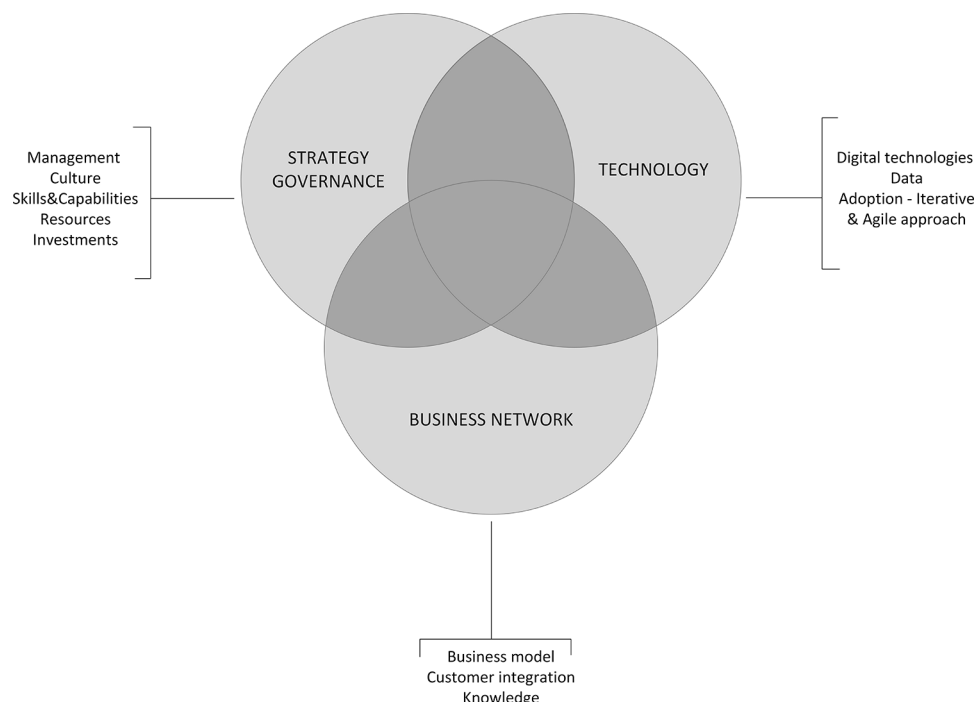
Management
Culture
Skills&Capabilities
Resources
Investments

STRATEGY
GOVERNANCE

TECHNOLOGY

Digital technologies
Data
Adoption - Iterative
& Agile approach

BUSINESS NETWORK

Business model
Customer integration
Knowledge